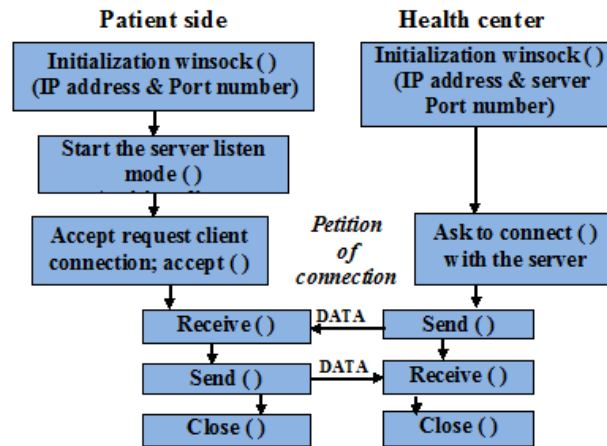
Patient side

Health center

Initialization winsock ()
(IP address & Port number)

Initialization winsock ()
(IP address & server Port number)

Start the server listen mode ()
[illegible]

Accept request client connection; accept ()

Petition of connection

Ask to connect ()
with the server

Receive ()

DATA

Send ()

Send ()

DATA

Receive ()

Close ()

Close ()